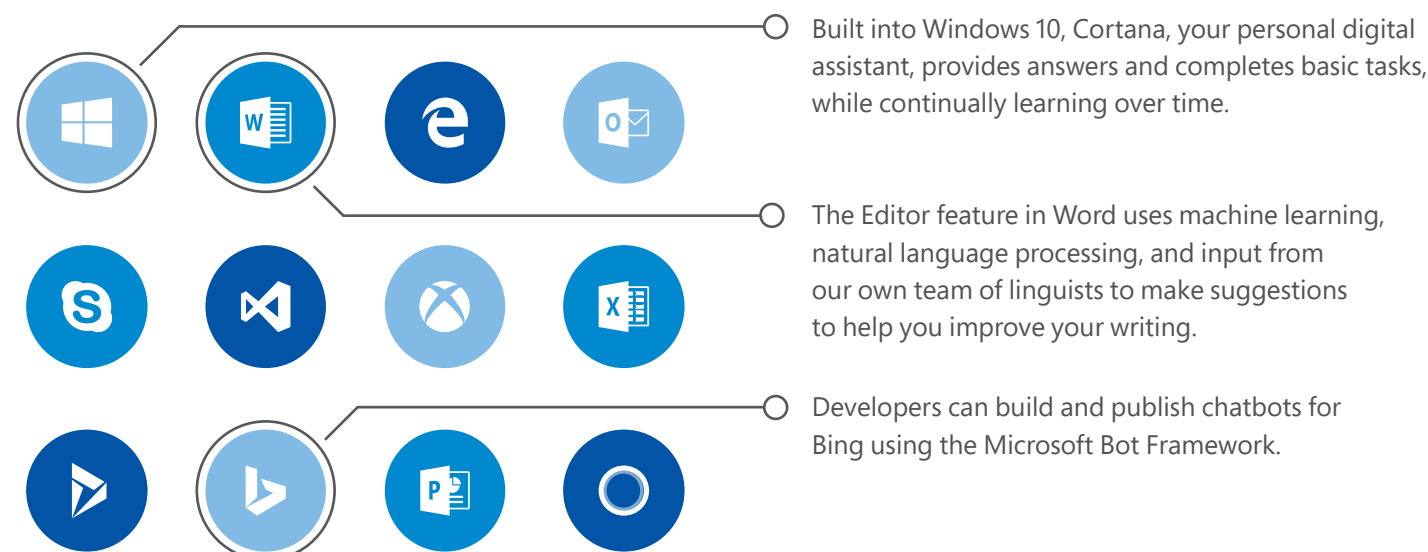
W

O

X

P

Built into Windows 10, Cortana, your personal digital assistant, provides answers and completes basic tasks, while continually learning over time.

The Editor feature in Word uses machine learning, natural language processing, and input from our own team of linguists to make suggestions to help you improve your writing.

Developers can build and publish chatbots for Bing using the Microsoft Bot Framework.